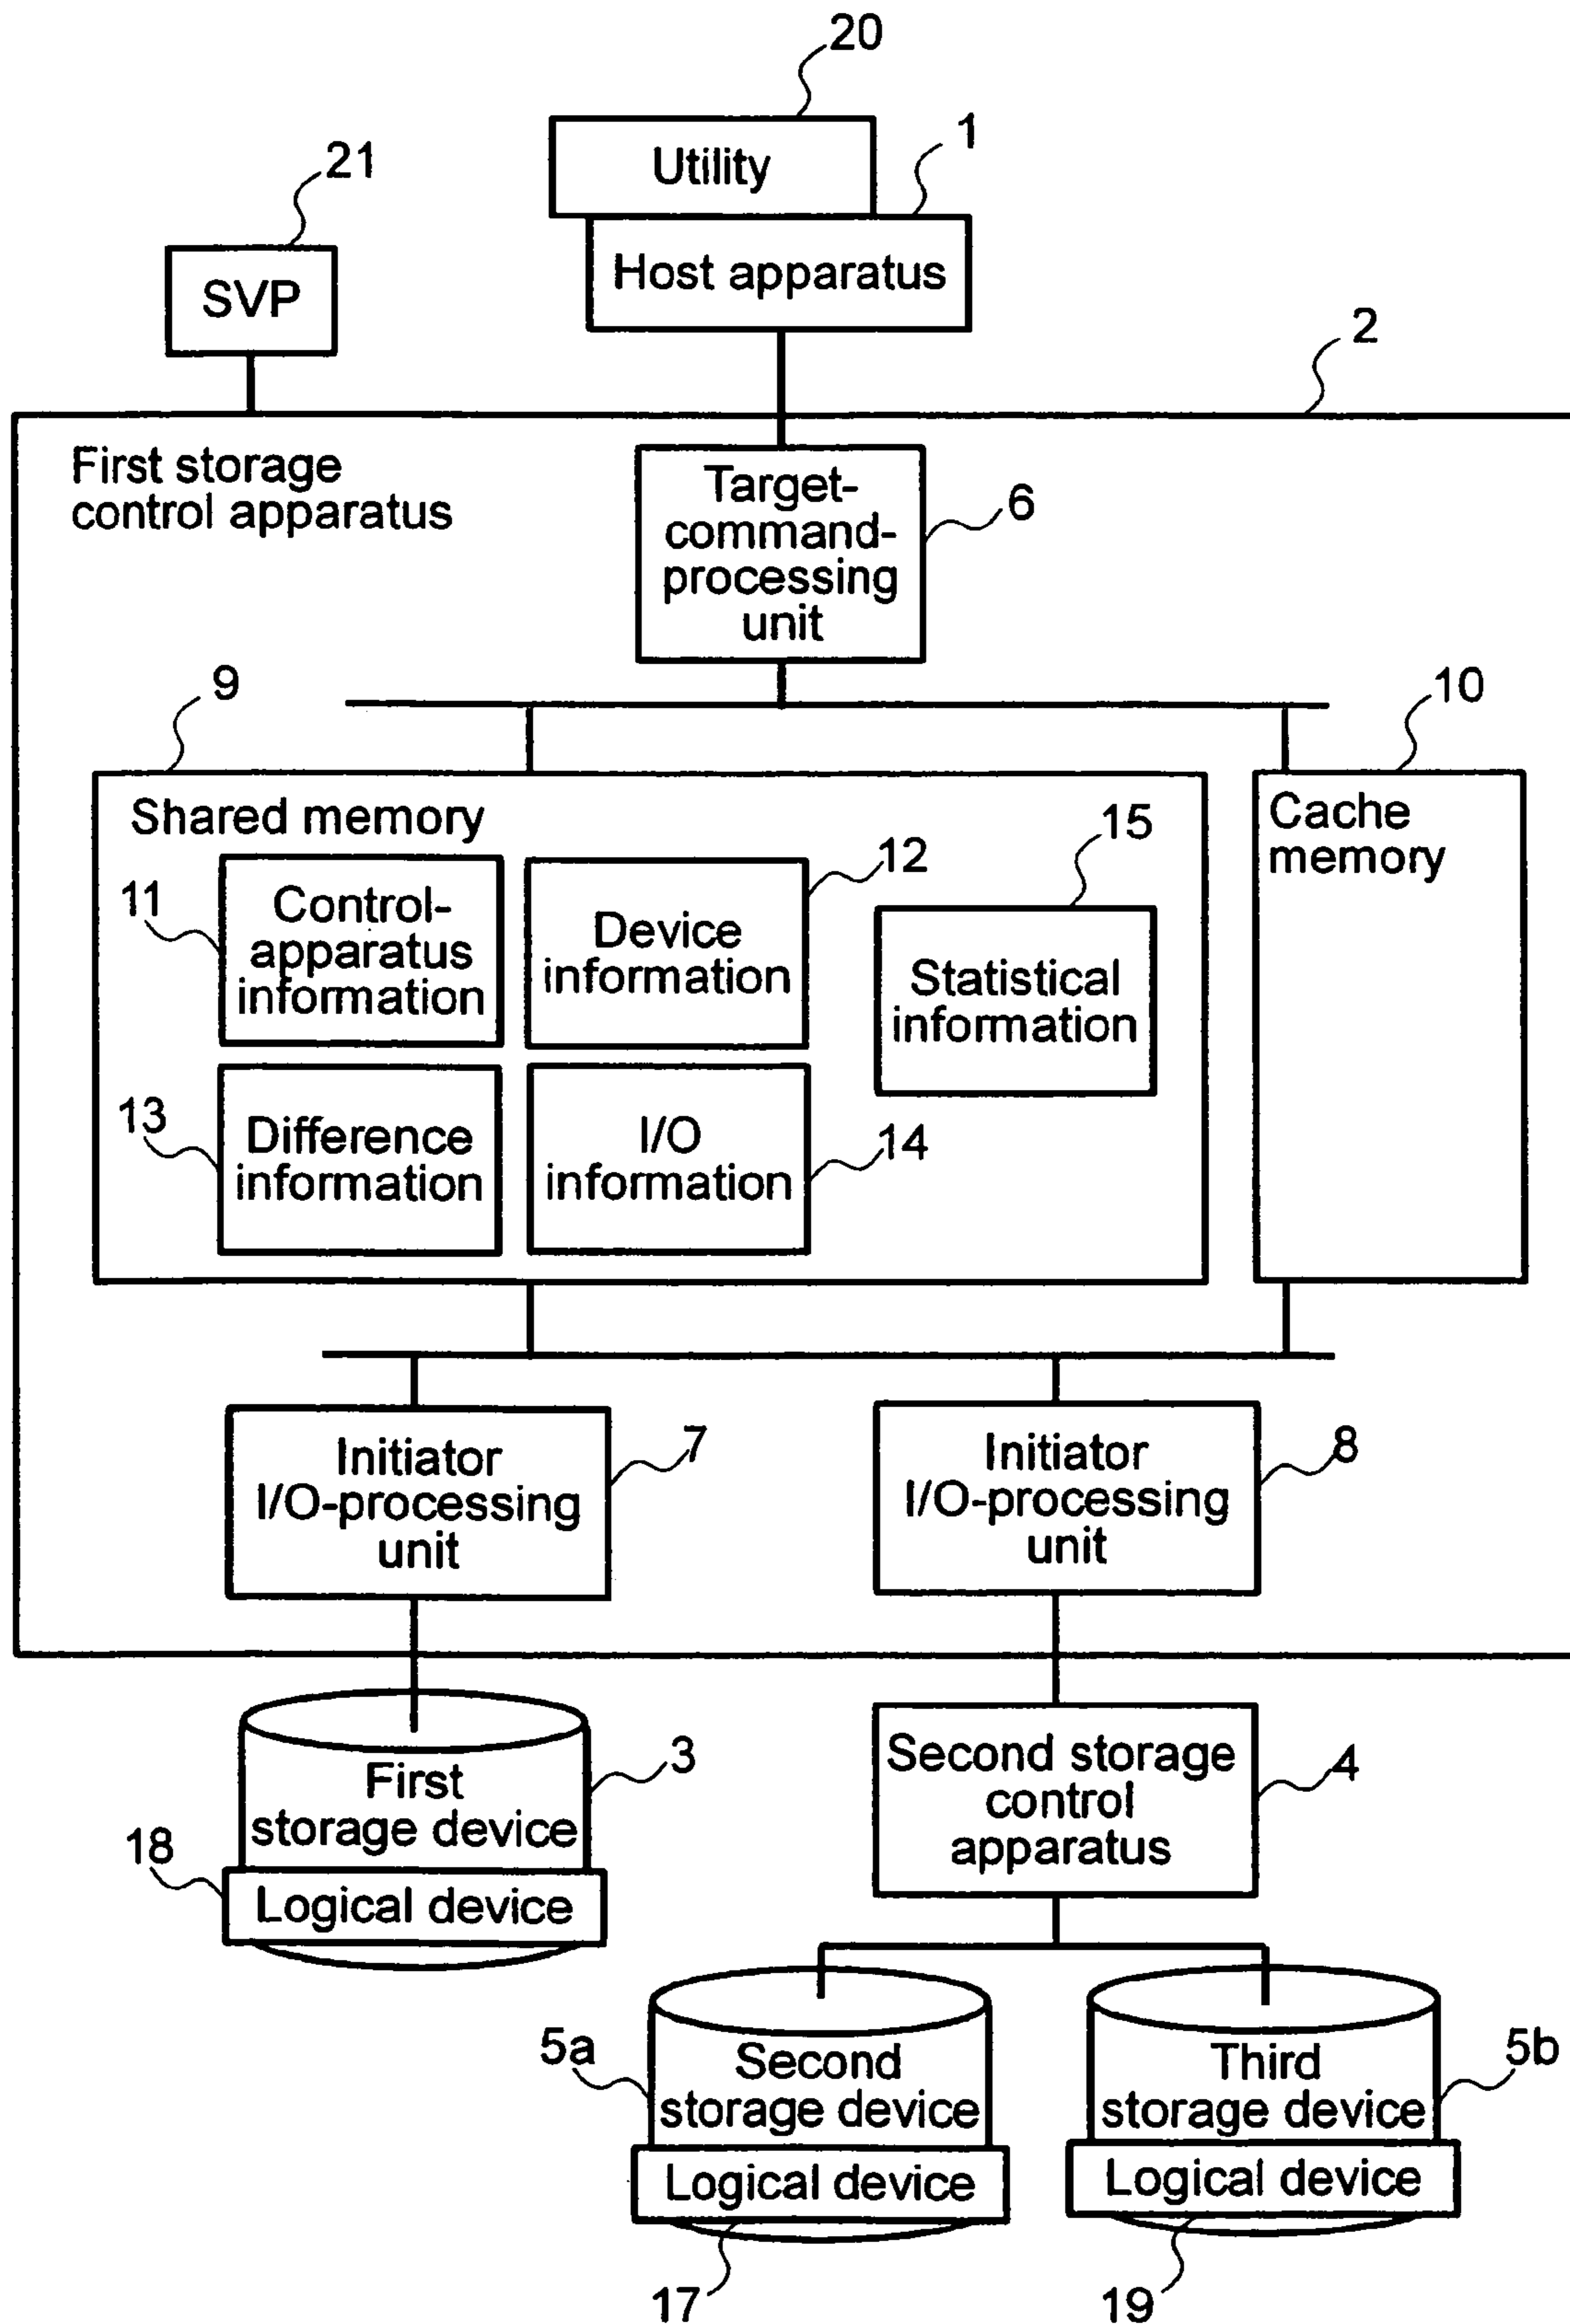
20

Utility

1

Host apparatus

21

SVP

2

First storage control apparatus

Target-command-processing unit

6

9

10

Shared memory

Cache memory

15

12

11

Control-apparatus information

Device information

Statistical information

13

Difference information

I/O information

14

Initiator I/O-processing unit

7

Initiator I/O-processing unit

8

First storage device

3

18

Logical device

Second storage control apparatus

4

5a

Second storage device

Logical device

Third storage device

5b

Logical device

17

19